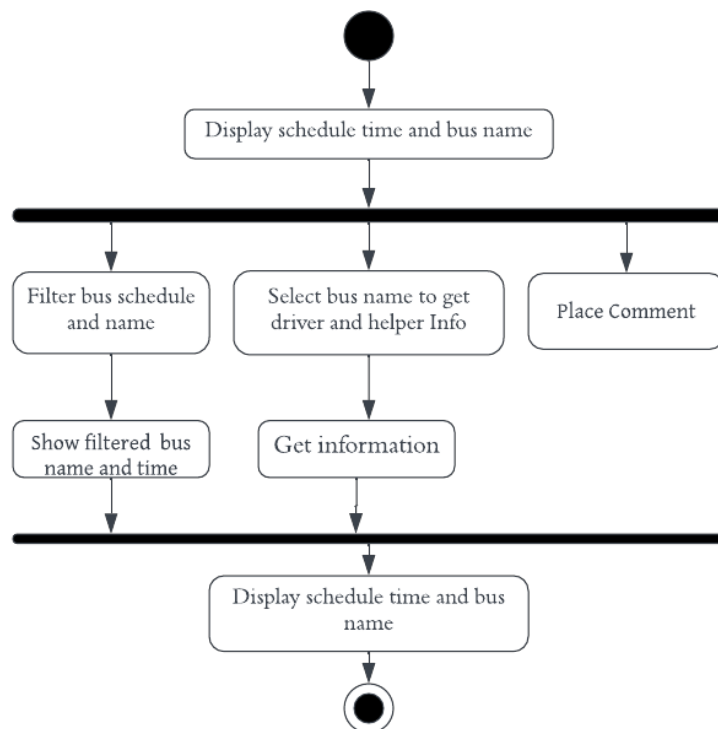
Display schedule time and bus name

Filter bus schedule and name

Select bus name to get driver and helper Info

Place Comment

Show filtered bus name and time

Get information

Display schedule time and bus name